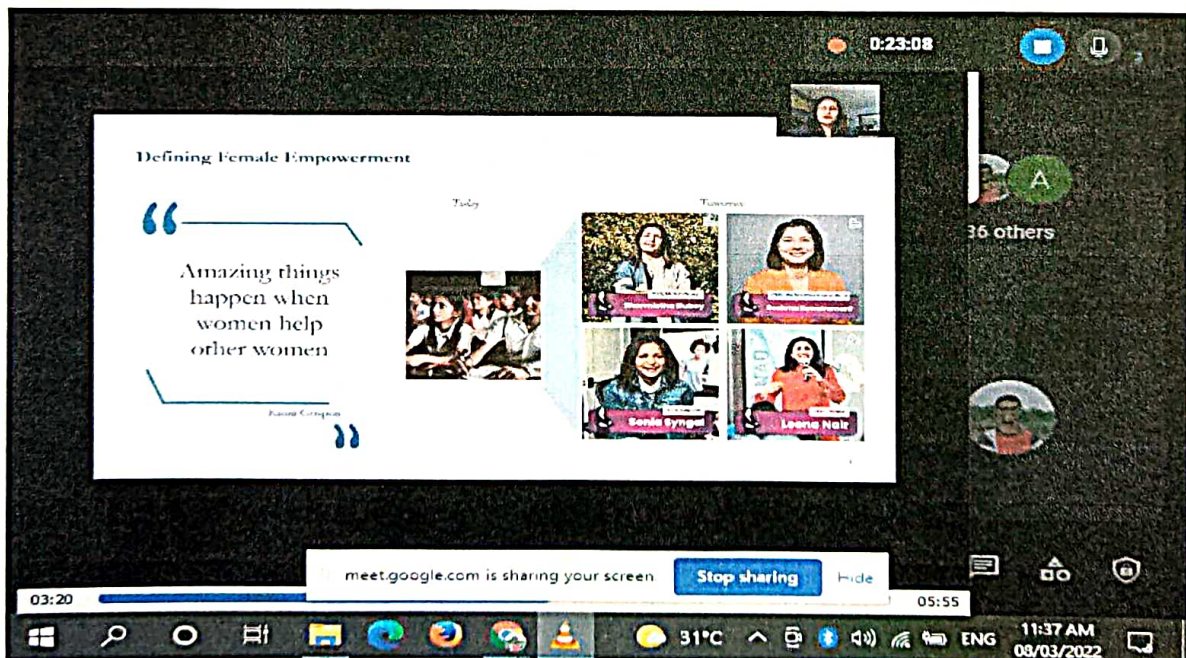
0:23:08

A

36 others

Defining Female Empowerment

"

Amazing things happen when women help other women

Kasia Gospos

"

Today

Tomorrow

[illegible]

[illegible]

Sonia Syngal

Leena Nair

meet.google.com is sharing your screen

Stop sharing

Hide

03:20

05:55

31°C

ENG

11:37 AM
08/03/2022